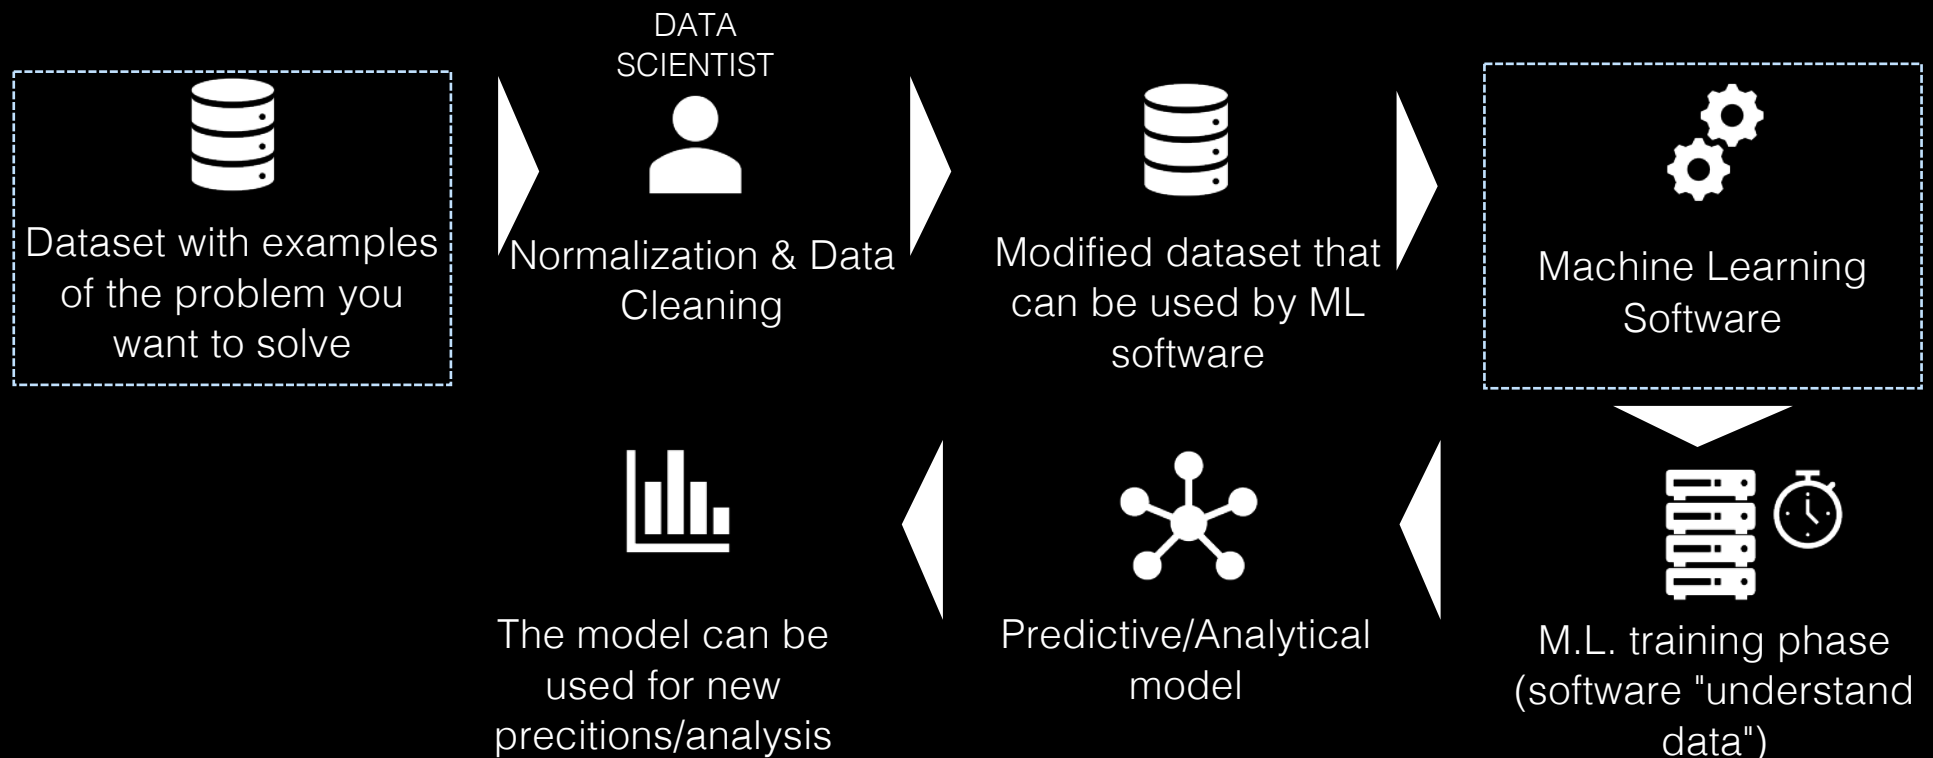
Dataset with examples of the problem you want to solve

DATA SCIENTIST

Normalization & Data Cleaning

Modified dataset that can be used by ML software

Machine Learning Software

M.L. training phase (software "understand data")

Predictive/Analytical model

The model can be used for new precitions/analysis